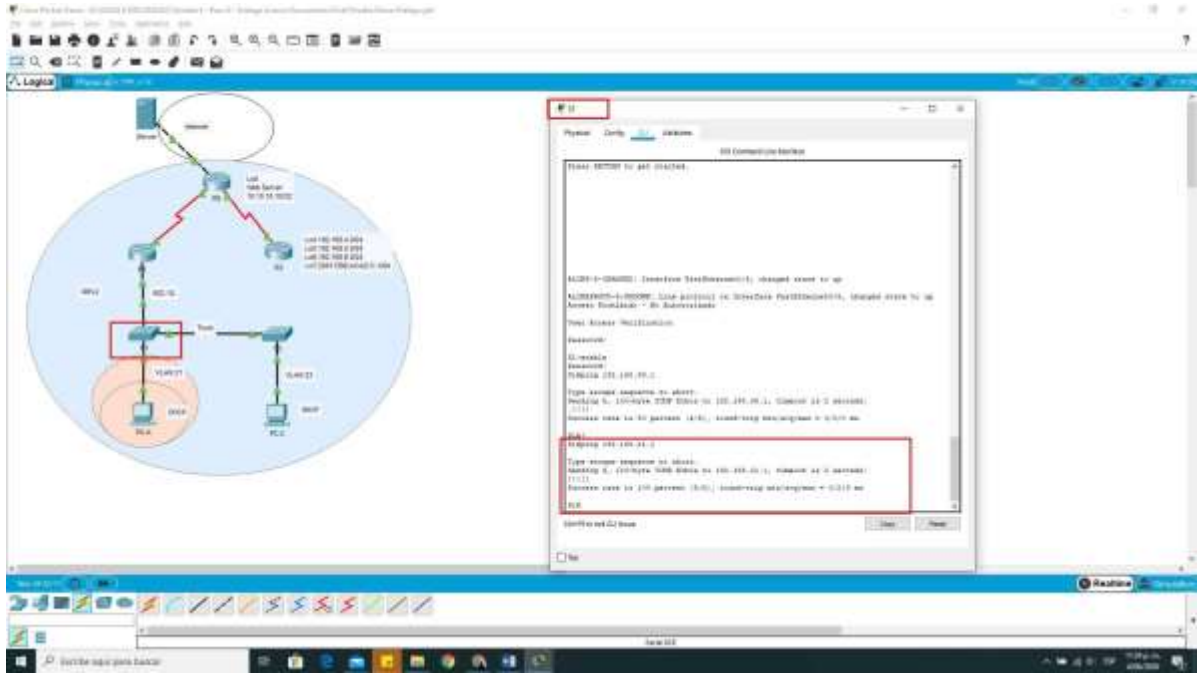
Logical

Server

Internet

R1

Lo0
Web Server
10.10.10.10/32

R2

R3

Lo4 192.168.4.0/24
Lo5 192.168.5.0/24
Lo6 192.168.6.0/24
Lo7 2001:DB8:ACAD:3::1/64

NTP

802.1Q

Trunk

VLAN 21

VLAN 23

DHCP

PC-A

PC-C

S1

Physical Config CLI Attributes

IOS Command Line Interface

Press RETURN to get started.

%LINK-5-CHANGED: Interface FastEthernet0/5, changed state to up

%LINEPROTO-5-UPDOWN: Line protocol on Interface FastEthernet0/5, changed state to up

User Access Verification

Password:

S1>enable
Password:
S1#ping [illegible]

Type escape sequence to abort.
Sending 5, 100-byte ICMP Echos to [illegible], timeout is 2 seconds:
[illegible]
Success rate is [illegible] percent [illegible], round-trip min/avg/max = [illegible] ms

S1#
S1#ping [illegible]

Type escape sequence to abort.
Sending 5, 100-byte ICMP Echos to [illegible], timeout is 2 seconds:
!!!!!
Success rate is 100 percent (5/5), round-trip min/avg/max = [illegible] ms

S1#

Ctrl+F6 to exit CLI focus

Copy Paste

Top

Realtime

Escribe aquí para buscar